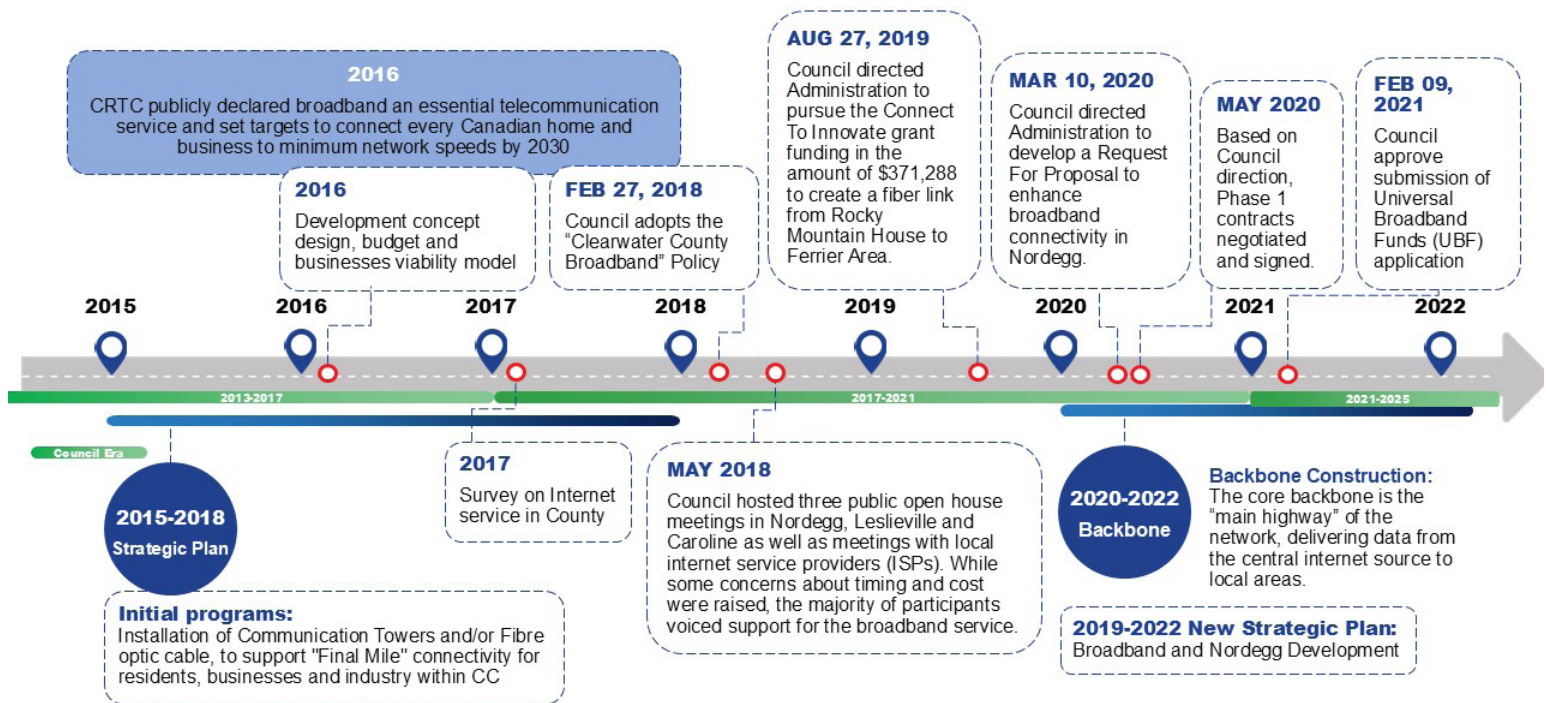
2016
CRTC publicly declared broadband an essential telecommunication service and set targets to connect every Canadian home and business to minimum network speeds by 2030

2016
Development concept design, budget and businesses viability model

FEB 27, 2018
Council adopts the "Clearwater County Broadband" Policy

AUG 27, 2019
Council directed Administration to pursue the Connect To Innovate grant funding in the amount of $371,288 to create a fiber link from Rocky Mountain House to Ferrier Area.

MAR 10, 2020
Council directed Administration to develop a Request For Proposal to enhance broadband connectivity in Nordegg.

MAY 2020
Based on Council direction, Phase 1 contracts negotiated and signed.

FEB 09, 2021
Council approve submission of Universal Broadband Funds (UBF) application

2015 2016 2017 2018 2019 2020 2021 2022

2013-2017
2017-2021
2021-2025
Council Era

2015-2018
Strategic Plan

Initial programs:
Installation of Communication Towers and/or Fibre optic cable, to support "Final Mile" connectivity for residents, businesses and industry within CC

2017
Survey on Internet service in County

MAY 2018
Council hosted three public open house meetings in Nordegg, Leslieville and Caroline as well as meetings with local internet service providers (ISPs). While some concerns about timing and cost were raised, the majority of participants voiced support for the broadband service.

2020-2022
Backbone

Backbone Construction:
The core backbone is the "main highway" of the network, delivering data from the central internet source to local areas.

2019-2022 New Strategic Plan:
Broadband and Nordegg Development